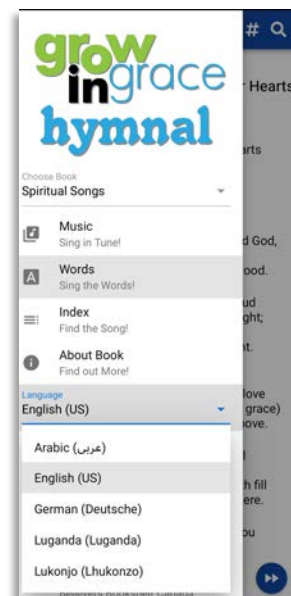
grow in grace hymnal

Choose Book
Spiritual Songs

Music
Sing in Tune!

Words
Sing the Words!

Index
Find the Song!

About Book
Find out More!

Language
English (US)

Arabic (عربى)
English (US)
German (Deutsche)
Luganda (Luganda)
Lukonjo (Lhukonzo)

# Q
r Hearts
arts
d God,
ood.
ud
ght;
nt.
love
grace)
ove.
h fill
ere.
ou